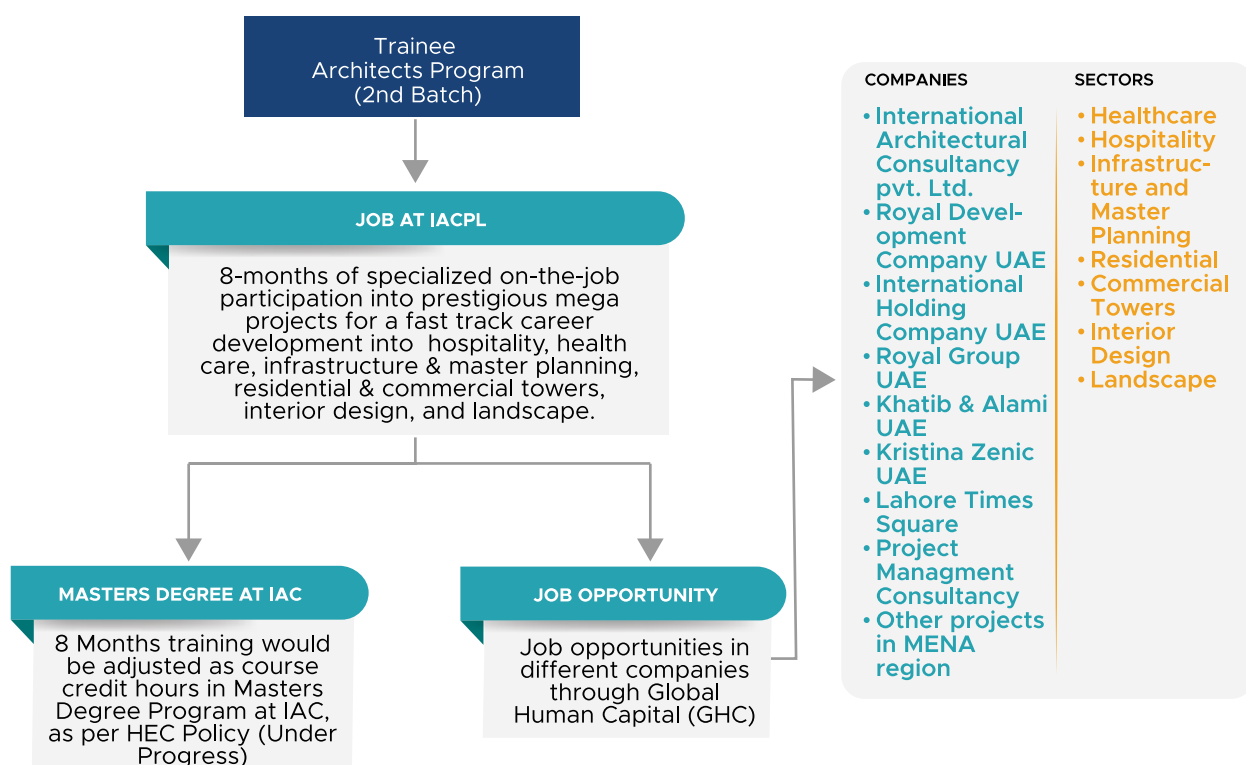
Trainee Architects Program (2nd Batch)

JOB AT IACPL

8-months of specialized on-the-job participation into prestigious mega projects for a fast track career development into hospitality, health care, infrastructure & master planning, residential & commercial towers, interior design, and landscape.

MASTERS DEGREE AT IAC

8 Months training would be adjusted as course credit hours in Masters Degree Program at IAC, as per HEC Policy (Under Progress)

JOB OPPORTUNITY

Job opportunities in different companies through Global Human Capital (GHC)

COMPANIES

• International Architectural Consultancy pvt. Ltd.
• Royal Development Company UAE
• International Holding Company UAE
• Royal Group UAE
• Khatib & Alami UAE
• Kristina Zenic UAE
• Lahore Times Square
• Project Managment Consultancy
• Other projects in MENA region

SECTORS

• Healthcare
• Hospitality
• Infrastructure and Master Planning
• Residential
• Commercial Towers
• Interior Design
• Landscape